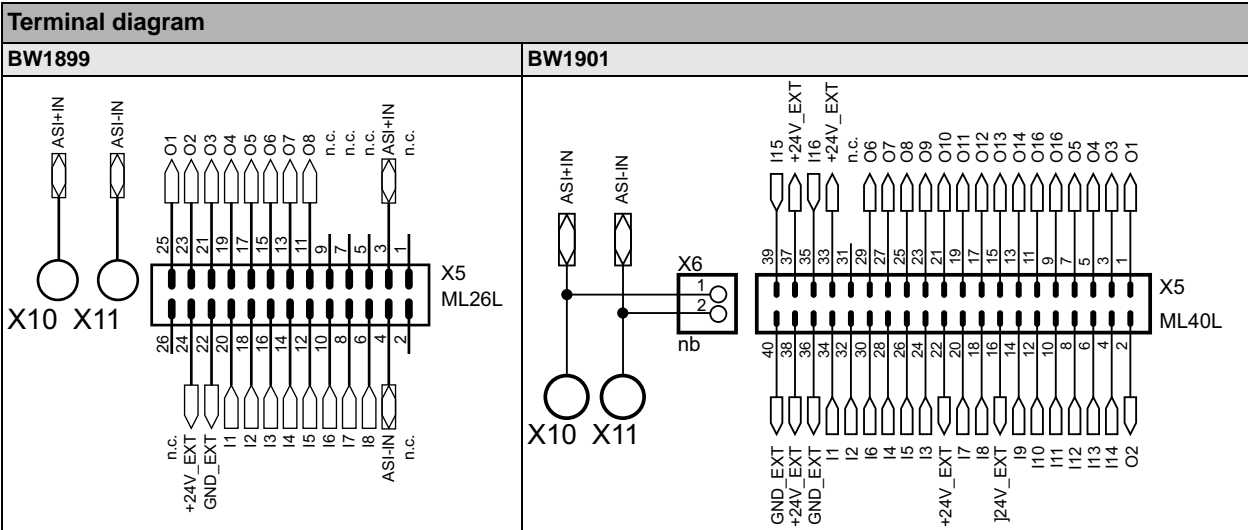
Terminal diagram

| BW1899 | BW1901 |
|---|---|

ASI+IN
ASI-IN
O1 O2 O3 O4 O5 O6 O7 O8 n.c. n.c. n.c. ASI+IN n.c.
25 23 21 19 17 15 13 11 9 7 5 3 1
X5
ML26L
X10 X11
26 24 22 20 18 16 14 12 10 8 6 4 2
n.c. +24V_EXT GND_EXT I1 I2 I3 I4 I5 I6 I7 I8 ASI-IN n.c.

I15 +24V_EXT I16 +24V_EXT n.c. O6 O7 O8 O9 O10 O11 O12 O13 O14 O16 O16 O5 O4 O3 O1
ASI+IN
ASI-IN
39 37 35 33 31 29 27 25 23 21 19 17 15 13 11 9 7 5 3 1
X6
1
2
nb
X5
ML40L
40 38 36 34 32 30 28 26 24 22 20 18 16 14 12 10 8 6 4 2
X10 X11
GND_EXT +24V_EXT GND_EXT I1 I2 I6 I4 I5 I3 +24V_EXT I7 I8 ]24V_EXT I9 I10 I11 I12 I13 I14 O2